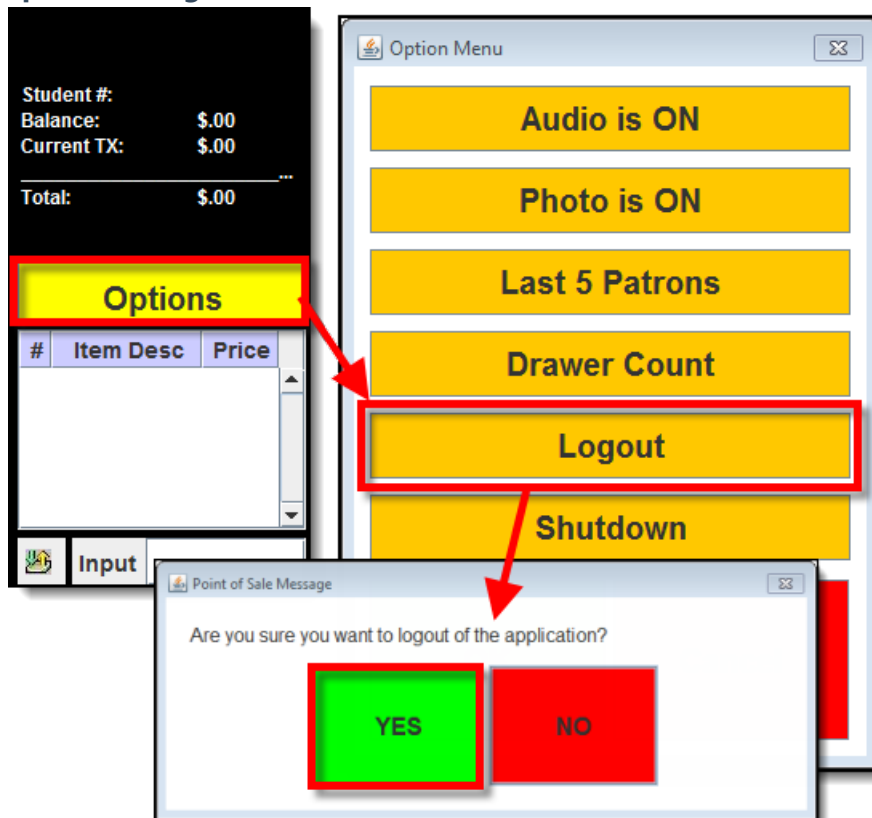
Student #:
Balance: $.00
Current TX: $.00

Total: $.00

Options

| # | Item Desc | Price |
|---|---|---|

Input

Option Menu

Audio is ON

Photo is ON

Last 5 Patrons

Drawer Count

Logout

Shutdown

Point of Sale Message

Are you sure you want to logout of the application?

YES

NO